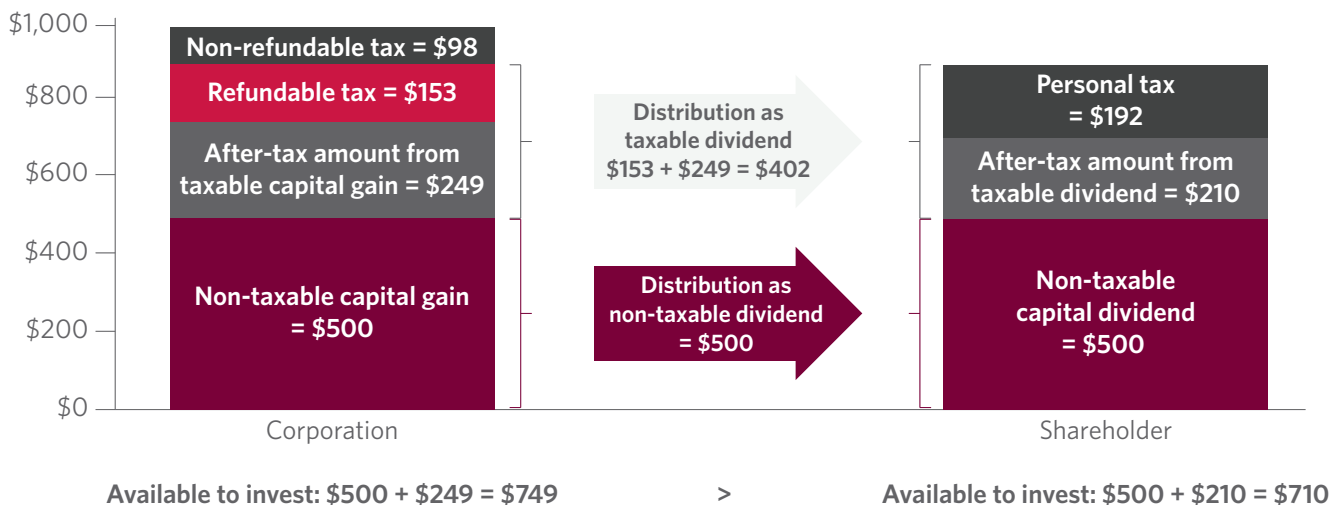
\$1,000
\$800
\$600
\$400
\$200
\$0

Non-refundable tax = \$98
Refundable tax = \$153
After-tax amount from taxable capital gain = \$249
Non-taxable capital gain = \$500

Corporation

Distribution as taxable dividend \$153 + \$249 = \$402

Distribution as non-taxable dividend = \$500

Personal tax = \$192
After-tax amount from taxable dividend = \$210
Non-taxable capital dividend = \$500

Shareholder

Available to invest: \$500 + \$249 = \$749 > Available to invest: \$500 + \$210 = \$710